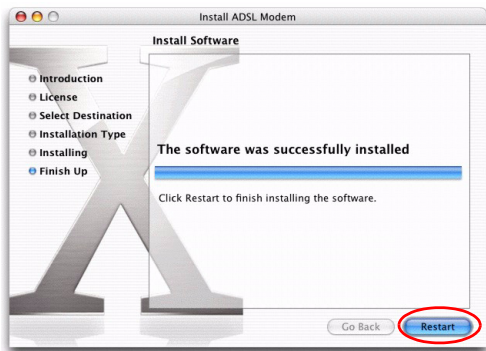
Install ADSL Modem

Install Software

Introduction
License
Select Destination
Installation Type
Installing
Finish Up

The software was successfully installed

Click Restart to finish installing the software.

Go Back

Restart